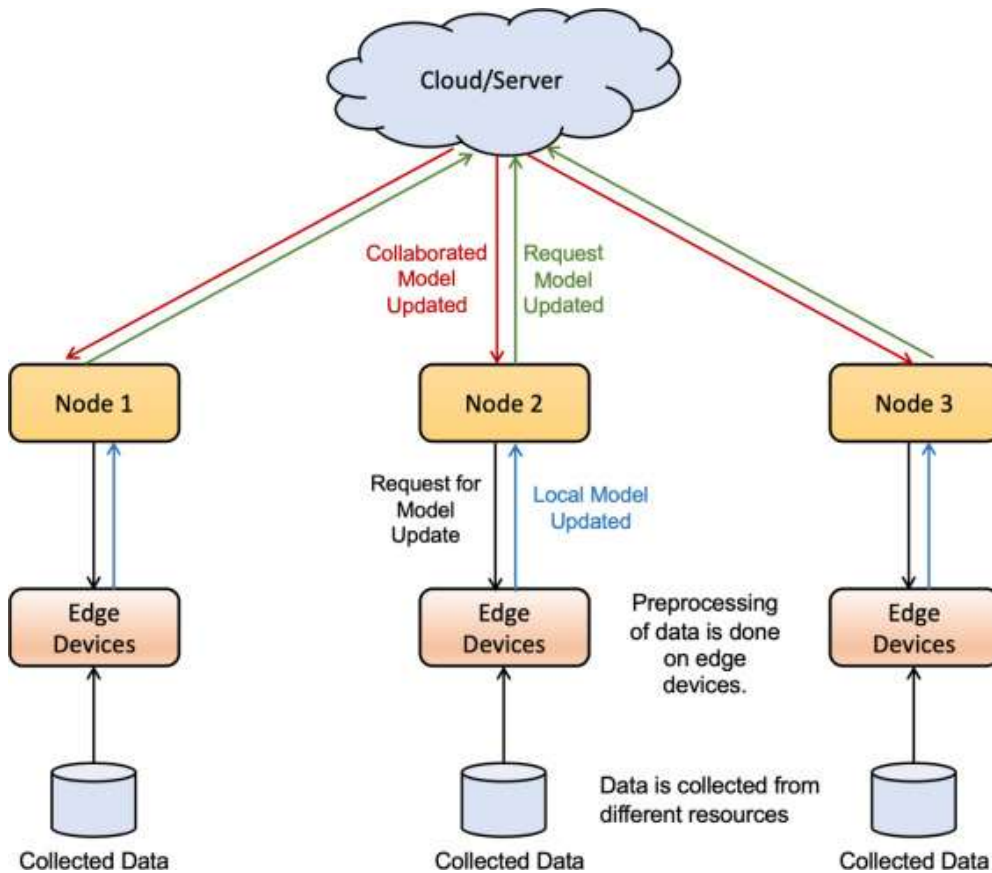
Cloud/Server

Collaborated Model Updated

Request Model Updated

Node 1

Node 2

Node 3

Request for Model Update

Local Model Updated

Edge Devices

Edge Devices

Edge Devices

Preprocessing of data is done on edge devices.

Data is collected from different resources

Collected Data

Collected Data

Collected Data